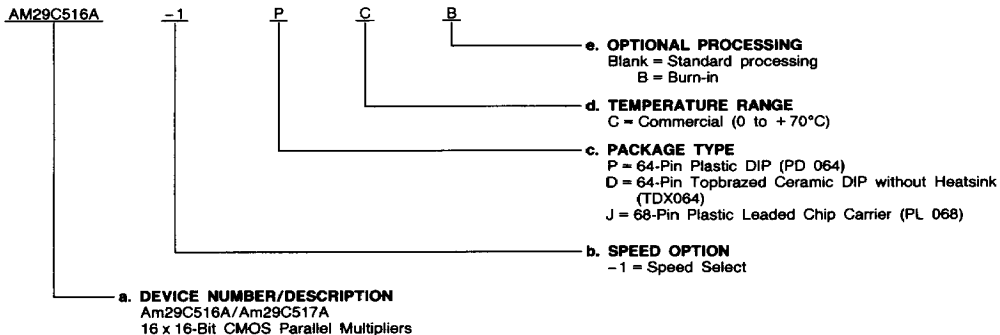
AM29C516A –1 P C B

e. OPTIONAL PROCESSING
Blank = Standard processing
B = Burn-in

d. TEMPERATURE RANGE
C = Commercial (0 to +70°C)

c. PACKAGE TYPE
P = 64-Pin Plastic DIP (PD 064)
D = 64-Pin Topbrazed Ceramic DIP without Heatsink (TDX064)
J = 68-Pin Plastic Leaded Chip Carrier (PL 068)

b. SPEED OPTION
–1 = Speed Select

a. DEVICE NUMBER/DESCRIPTION
Am29C516A/Am29C517A
16 x 16-Bit CMOS Parallel Multipliers